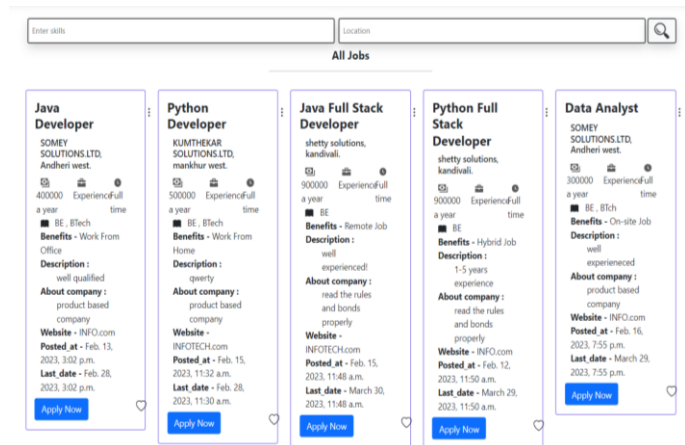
Enter skills

Location

All Jobs

Java Developer

SOMEY SOLUTIONS.LTD, Andheri west.

400000 a year Experience Full time

BE , BTech

Benefits - Work From Office

Description :
well qualified

About company :
product based company

Website - INFO.com

Posted_at - Feb. 13, 2023, 3:02 p.m.

Last_date - Feb. 28, 2023, 3:02 p.m.

Apply Now

Python Developer

KUMTHEKAR SOLUTIONS.LTD, mankhur west.

500000 a year Experience Full time

BE , BTech

Benefits - Work From Home

Description :
qwerty

About company :
product based company

Website - INFOTECH.com

Posted_at - Feb. 15, 2023, 11:32 a.m.

Last_date - Feb. 28, 2023, 11:30 a.m.

Apply Now

Java Full Stack Developer

shetty solutions, kandivali.

900000 a year Experience Full time

BE

Benefits - Remote Job

Description :
well experienced!

About company :
read the rules and bonds properly

Website - INFOTECH.com

Posted_at - Feb. 15, 2023, 11:48 a.m.

Last_date - March 30, 2023, 11:48 a.m.

Apply Now

Python Full Stack Developer

shetty solutions, kandivali.

900000 a year Experience Full time

BE

Benefits - Hybrid Job

Description :
1-5 years experience

About company :
read the rules and bonds properly

Website - INFO.com

Posted_at - Feb. 12, 2023, 11:50 a.m.

Last_date - March 29, 2023, 11:50 a.m.

Apply Now

Data Analyst

SOMEY SOLUTIONS.LTD, Andheri west.

300000 a year Experience Full time

BE , BTech

Benefits - On-site Job

Description :
well experieneced

About company :
product based company

Website - INFO.com

Posted_at - Feb. 16, 2023, 7:55 p.m.

Last_date - March 29, 2023, 7:55 p.m.

Apply Now